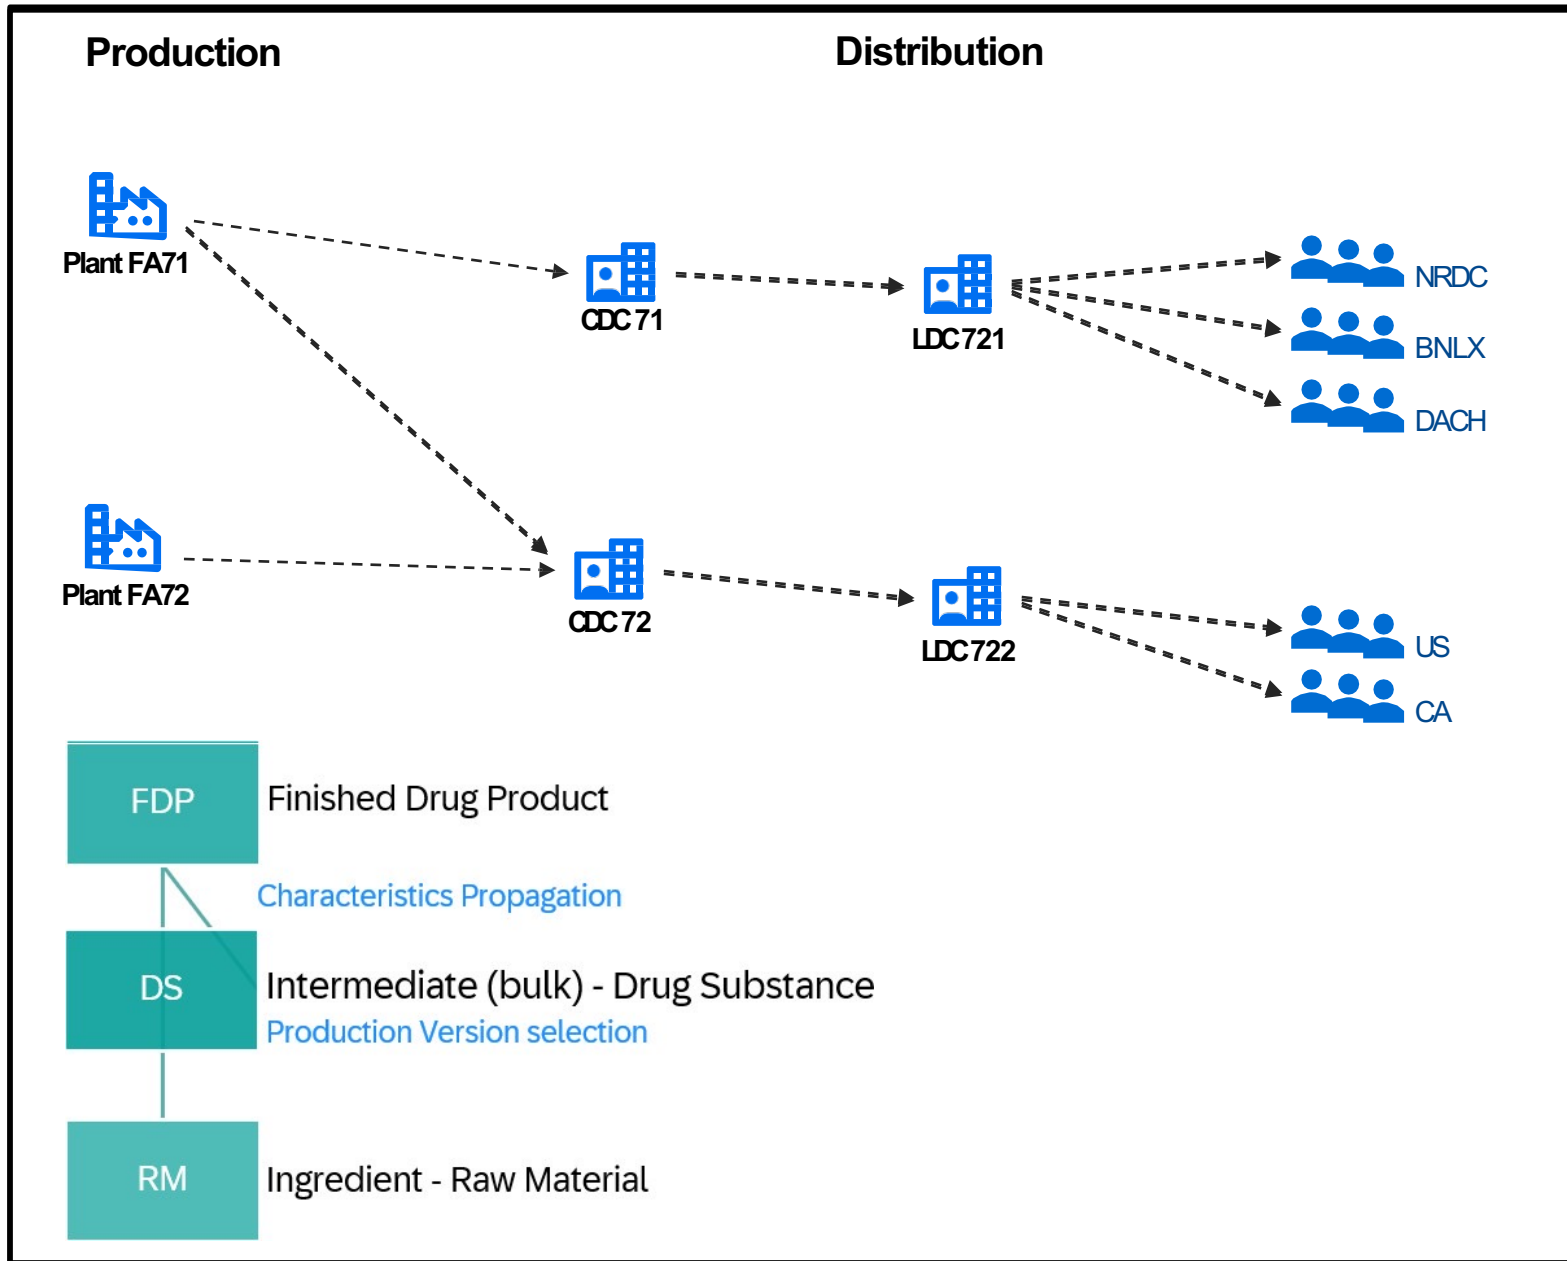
Production

Distribution

Plant FA71

CDC 71

LDC 721

NRDC

BNLX

DACH

Plant FA72

CDC 72

LDC 722

US

CA

FDP

Finished Drug Product

Characteristics Propagation

DS

Intermediate (bulk) - Drug Substance

Production Version selection

RM

Ingredient - Raw Material